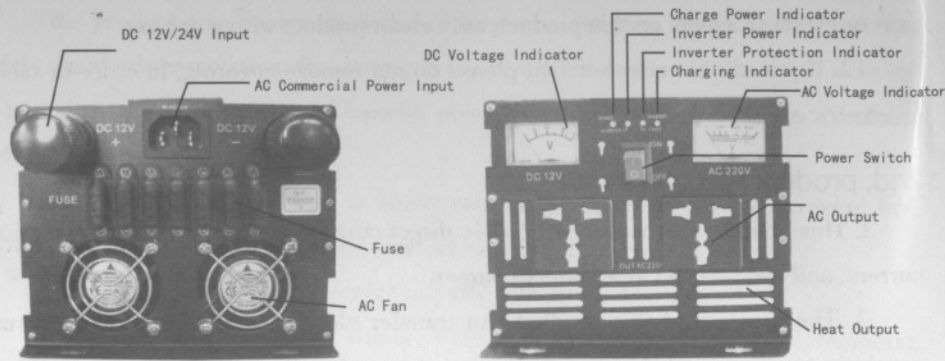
DC 12V/24V Input

AC Commercial Power Input

DC 12V +

DC 12V −

FUSE

Fuse

AC Fan

DC Voltage Indicator

Charge Power Indicator

Inverter Power Indicator

Inverter Protection Indicator

Charging Indicator

AC Voltage Indicator

V

DC 12V

V

AC 220V

ON

OFF

Power Switch

AC Output

OUT AC220V

Heat Output

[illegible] product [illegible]

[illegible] press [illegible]

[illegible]

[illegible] prod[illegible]

1. Th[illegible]

current, and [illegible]

2. Th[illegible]